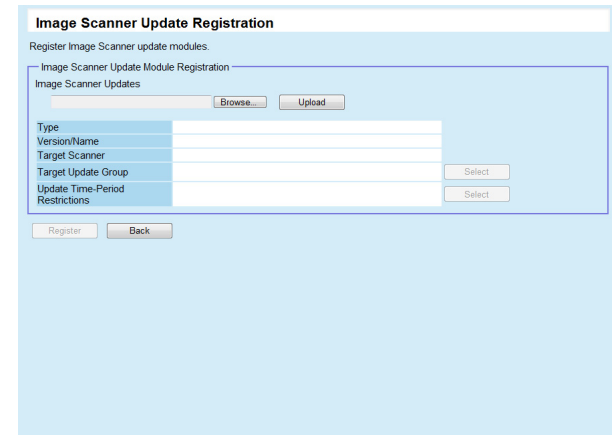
Image Scanner Update Registration

Register Image Scanner update modules.

Image Scanner Update Module Registration

Image Scanner Updates

Browse... Upload

| Type | | |
|---|---|---|
| Version/Name | | |
| Target Scanner | | |
| Target Update Group | | Select |
| Update Time-Period Restrictions | | Select |

Register Back